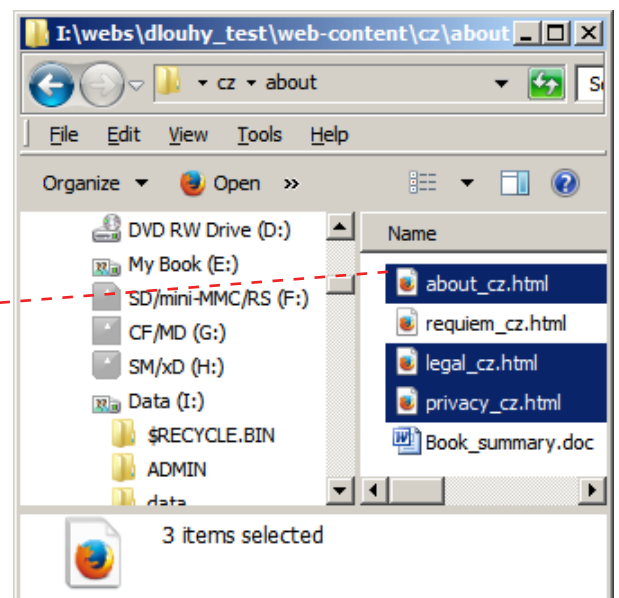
I:\webs\dlouhy_test\web-content\cz\about

▸ cz ▸ about

Se

File Edit View Tools Help

Organize ▾ Open »

DVD RW Drive (D:)
My Book (E:)
SD/mini-MMC/RS (F:)
CF/MD (G:)
SM/xD (H:)
Data (I:)
$RECYCLE.BIN
ADMIN
data

Name
about_cz.html
requiem_cz.html
legal_cz.html
privacy_cz.html
Book_summary.doc

3 items selected